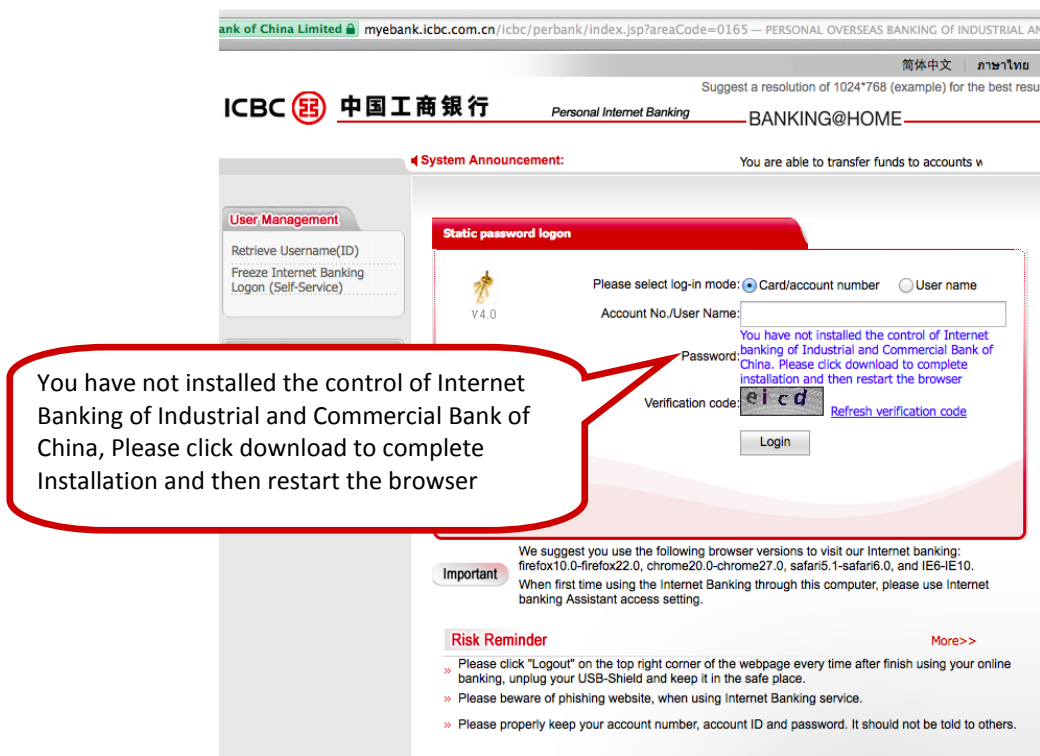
ank of China Limited myebank.icbc.com.cn/icbc/perbank/index.jsp?areaCode=0165 — PERSONAL OVERSEAS BANKING Of INDUSTRIAL AN

简体中文 | ภาษาไทย

Suggest a resolution of 1024*768 (example) for the best resu

ICBC 中国工商银行 Personal Internet Banking BANKING@HOME

System Announcement: You are able to transfer funds to accounts w

User Management

Retrieve Username(ID)

Freeze Internet Banking Logon (Self-Service)

Static password logon

V4.0

Please select log-in mode: Card/account number User name

Account No./User Name:

Password: You have not installed the control of Internet banking of Industrial and Commercial Bank of China. Please click download to complete installation and then restart the browser

Verification code: eicd Refresh verification code

Login

You have not installed the control of Internet Banking of Industrial and Commercial Bank of China, Please click download to complete Installation and then restart the browser

Important

We suggest you use the following browser versions to visit our Internet banking: firefox10.0-firefox22.0, chrome20.0-chrome27.0, safari5.1-safari6.0, and IE6-IE10.

When first time using the Internet Banking through this computer, please use Internet banking Assistant access setting.

Risk Reminder More>>

» Please click "Logout" on the top right corner of the webpage every time after finish using your online banking, unplug your USB-Shield and keep it in the safe place.

» Please beware of phishing website, when using Internet Banking service.

» Please properly keep your account number, account ID and password. It should not be told to others.